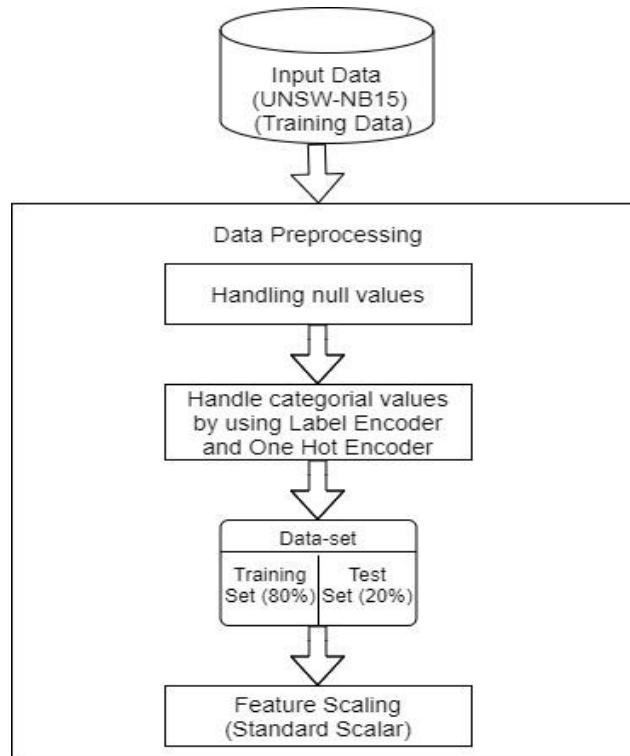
Input Data
(UNSW-NB15)
(Training Data)

Data Preprocessing

Handling null values

Handle categorial values by using Label Encoder and One Hot Encoder

Data-set

Training Set (80%)

Test Set (20%)

Feature Scaling
(Standard Scalar)